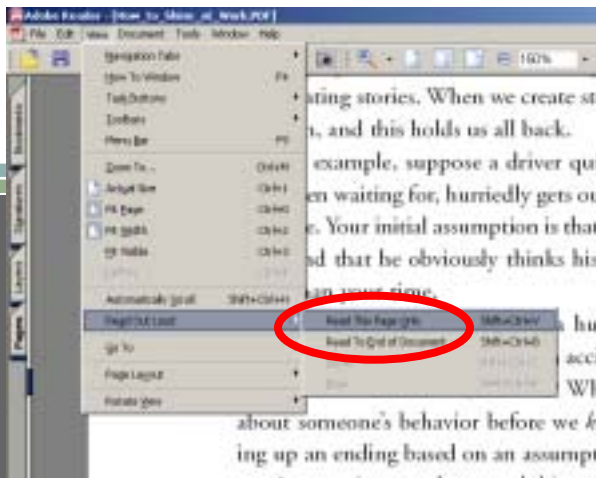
Adobe Reader - [How_to_Shine_at_Work.PDF]
File Edit View Document Tools Window Help
150%
Bookmarks
Signatures
Layers
Pages
Navigation Tabs
How To Window F1
Task Buttons
Toolbars
Menu Bar F9
Zoom To... Ctrl+M
Actual Size Ctrl+1
Fit Page Ctrl+0
Fit Width Ctrl+2
Fit Visible Ctrl+3
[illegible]
Automatically Scroll Shift+Ctrl+H
Read Out Loud
Read This Page Only Shift+Ctrl+V
Read To End of Document Shift+Ctrl+B
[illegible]
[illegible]
Go To
Page Layout
Rotate View
ating stories. When we create st
n, and this holds us all back.
example, suppose a driver qu
en waiting for, hurriedly gets ou
e. Your initial assumption is tha
nd that he obviously thinks his
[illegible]
hu
acc
Wh
about someone's behavior before we k
ing up an ending based on an assumpt